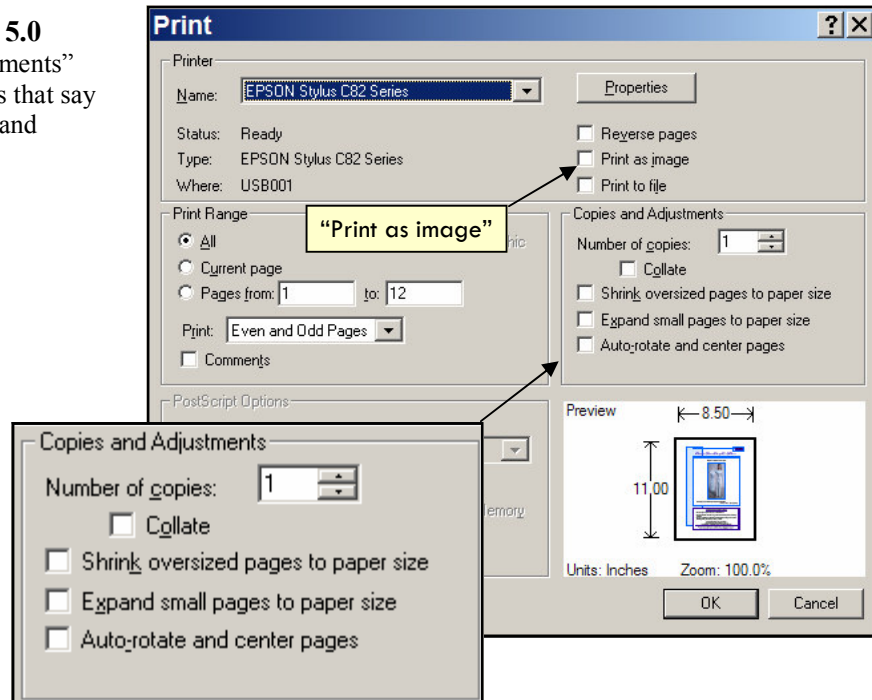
5.0
ments"
s that say
and

Print
?X

Printer
Name: EPSON Stylus C82 Series
Properties
Status: Ready
Type: EPSON Stylus C82 Series
Where: USB001
Reverse pages
Print as image
Print to file

"Print as image"

Print Range
All
Current page
Pages from: 1 to: 12
Print: Even and Odd Pages
Comments

hic

Copies and Adjustments
Number of copies: 1
Collate
Shrink oversized pages to paper size
Expand small pages to paper size
Auto-rotate and center pages

PostScript Options

emory

Preview
8.50
11.00
Units: Inches Zoom: 100.0%
OK
Cancel

Copies and Adjustments
Number of copies: 1
Collate
Shrink oversized pages to paper size
Expand small pages to paper size
Auto-rotate and center pages